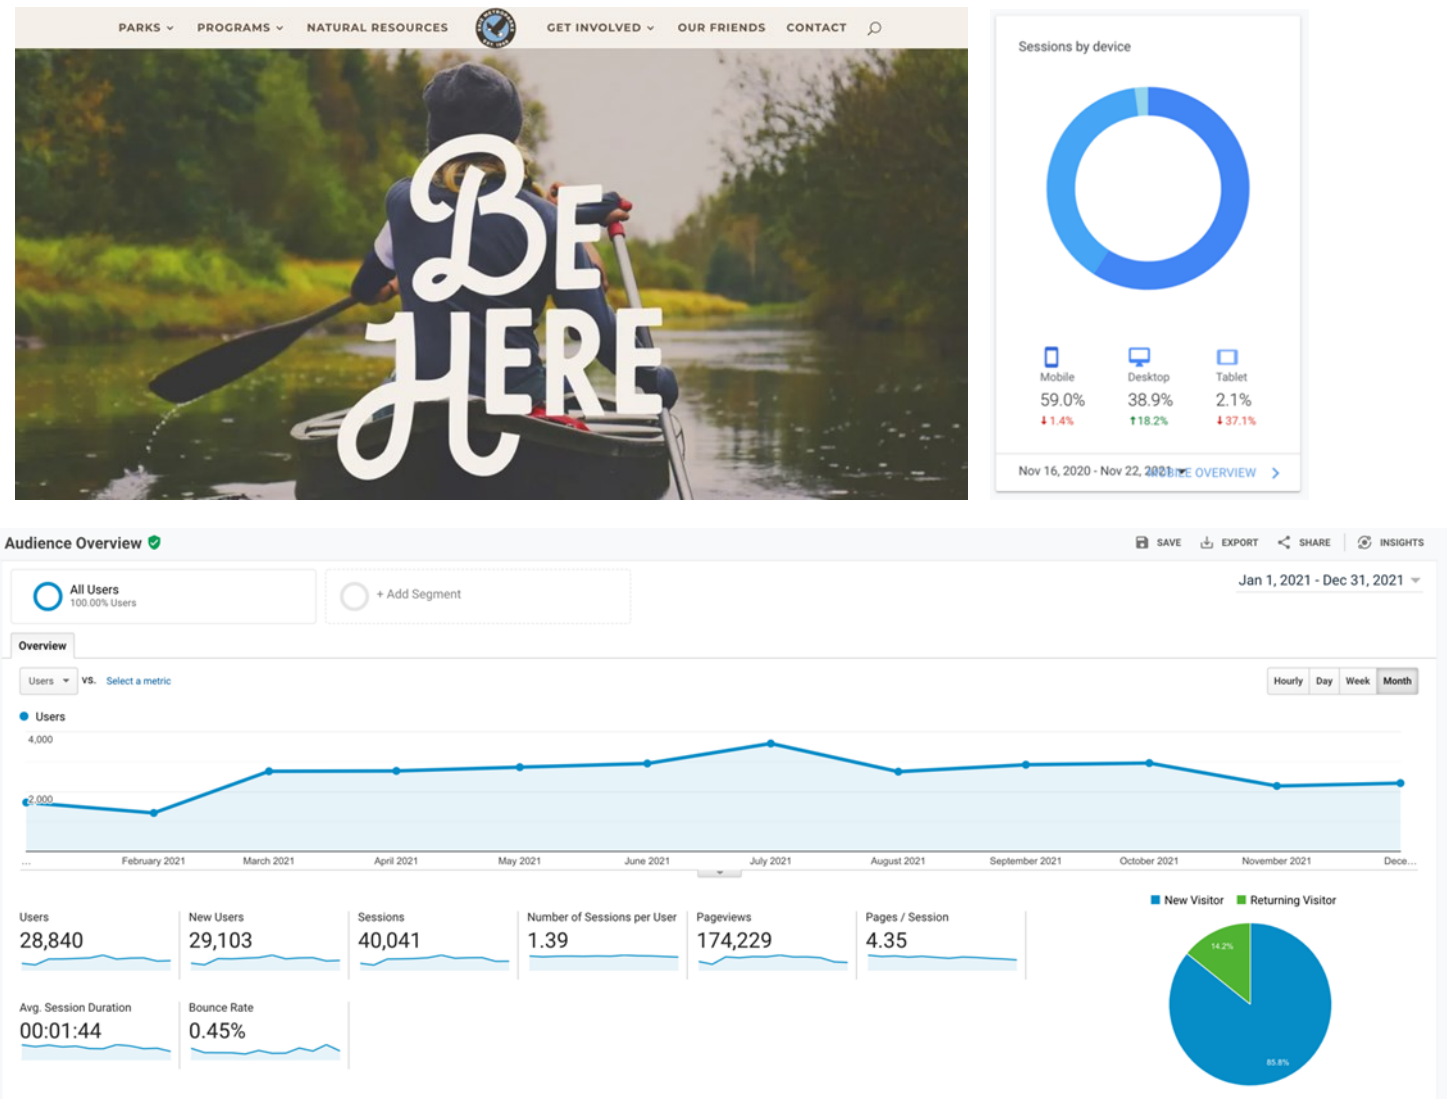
PARKS ⌄ PROGRAMS ⌄ NATURAL RESOURCES GET INVOLVED ⌄ OUR FRIENDS CONTACT

BE HERE

Sessions by device

Mobile
59.0%
↓1.4%

Desktop
38.9%
↑18.2%

Tablet
2.1%
↓37.1%

Nov 16, 2020 - Nov 22, 2021 MOBILE OVERVIEW >

Audience Overview

SAVE EXPORT SHARE INSIGHTS

All Users
100.00% Users

+ Add Segment

Jan 1, 2021 - Dec 31, 2021

Overview

Users vs. Select a metric

Hourly Day Week Month

Users

4,000
2,000

... February 2021 March 2021 April 2021 May 2021 June 2021 July 2021 August 2021 September 2021 October 2021 November 2021 Dece...

Users
28,840

New Users
29,103

Sessions
40,041

Number of Sessions per User
1.39

Pageviews
174,229

Pages / Session
4.35

Avg. Session Duration
00:01:44

Bounce Rate
0.45%

New Visitor Returning Visitor

14.2%

85.8%